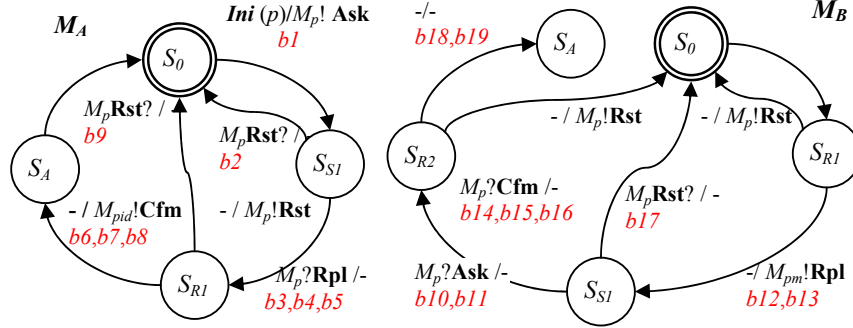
$M_A$

$S_0$

$Ini$ (p)/$M_p$! Ask
b1

$M_p$Rst? /
b9

$M_p$Rst? /
b2

$S_A$

$S_{S1}$

- / $M_{pid}$!Cfm
b6,b7,b8

- / $M_p$!Rst

$S_{R1}$

$M_p$?Rpl /-
b3,b4,b5

-/-
b18,b19

$S_A$

$S_0$

$M_B$

- / $M_p$!Rst

- / $M_p$!Rst

$S_{R2}$

$S_{R1}$

$M_p$?Cfm /-
b14,b15,b16

$M_p$Rst? / -
b17

$M_p$?Ask /-
b10,b11

$S_{S1}$

-/ $M_{pm}$!Rpl
b12,b13